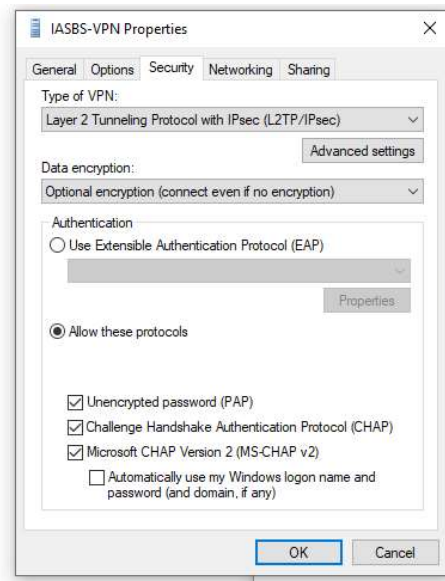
IASBS-VPN Properties

General Options Security Networking Sharing

Type of VPN:

Layer 2 Tunneling Protocol with IPsec (L2TP/IPsec)

Advanced settings

Data encryption:

Optional encryption (connect even if no encryption)

Authentication

Use Extensible Authentication Protocol (EAP)

Properties

Allow these protocols

Unencrypted password (PAP)

Challenge Handshake Authentication Protocol (CHAP)

Microsoft CHAP Version 2 (MS-CHAP v2)

Automatically use my Windows logon name and password (and domain, if any)

OK

Cancel